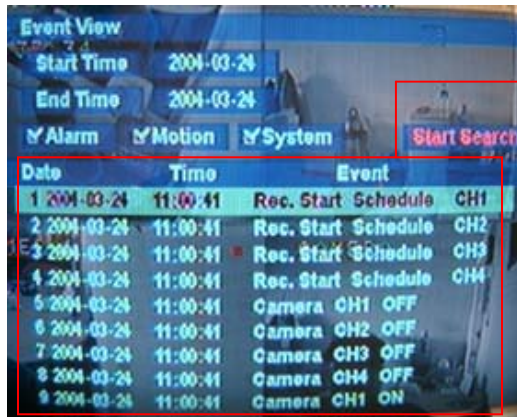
Event View

Start Time 2004-03-24

End Time 2004-03-24

Alarm Motion System Start Search

| Date | Time | Event | | |
|---|---|---|---|---|
| 1 2004-03-24 | 11:00:41 | Rec. Start | Schedule | CH1 |
| 2 2004-03-24 | 11:00:41 | Rec. Start | Schedule | CH2 |
| 3 2004-03-24 | 11:00:41 | Rec. Start | Schedule | CH3 |
| 4 2004-03-24 | 11:00:41 | Rec. Start | Schedule | CH4 |
| 5 2004-03-24 | 11:00:41 | Camera | CH1 | OFF |
| 6 2004-03-24 | 11:00:41 | Camera | CH2 | OFF |
| 7 2004-03-24 | 11:00:41 | Camera | CH3 | OFF |
| 8 2004-03-24 | 11:00:41 | Camera | CH4 | OFF |
| 9 2004-03-24 | 11:00:41 | Camera | CH1 | ON |